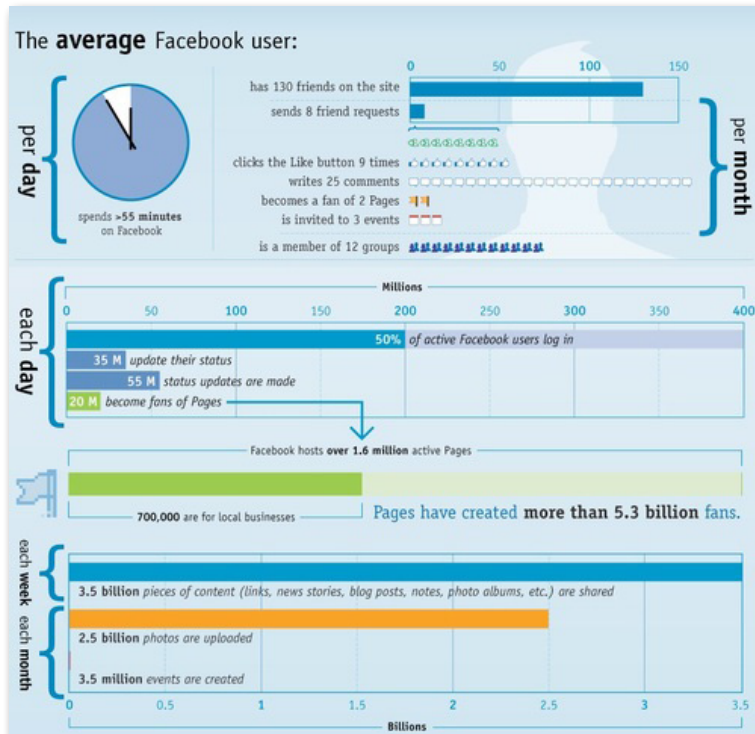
The **average** Facebook user:

per **day**

spends **>55 minutes** on Facebook

0 50 100 150

has 130 friends on the site

sends 8 friend requests

clicks the Like button 9 times

writes 25 comments

becomes a fan of 2 Pages

is invited to 3 events

is a member of 12 groups

per **month**

each **day**

Millions

0 50 100 150 200 250 300 350 400

50% of active Facebook users log in

35 M update their status

55 M status updates are made

20 M become fans of Pages

Facebook hosts **over 1.6 million** active Pages

700,000 are for local businesses

Pages have created **more than 5.3 billion** fans.

each **week**

3.5 billion pieces of content (links, news stories, blog posts, notes, photo albums, etc.) are shared

each **month**

2.5 billion photos are uploaded

3.5 million events are created

0 0.5 1 1.5 2 2.5 3 3.5

Billions